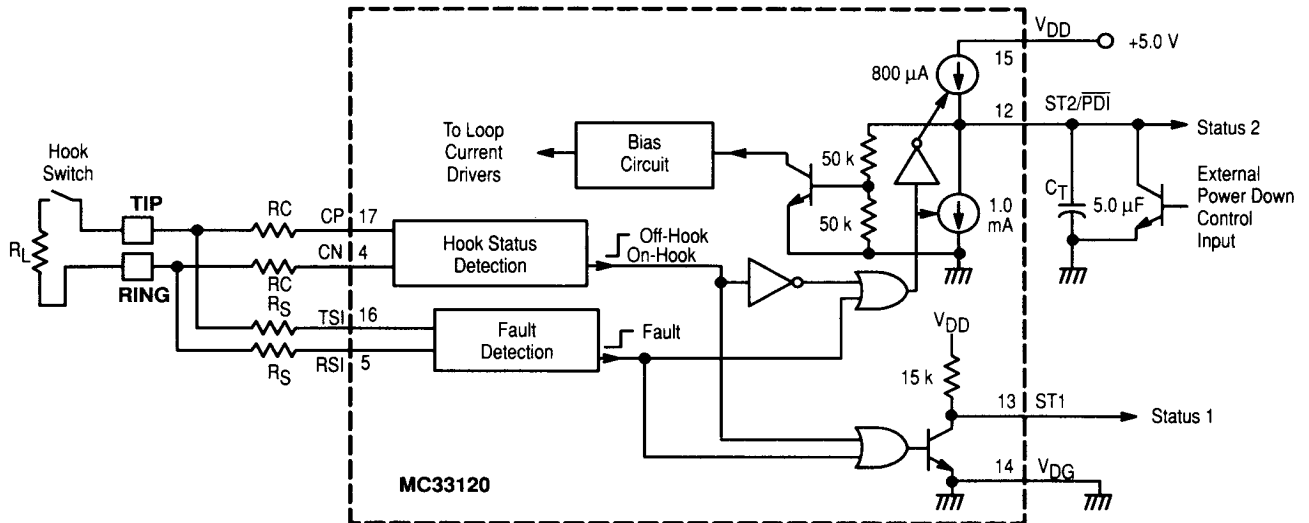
$V_{DD}$
+5.0 V
800 µA
15
12
$ST2/\overline{PDI}$
Status 2
To Loop Current Drivers
Bias Circuit
50 k
50 k
1.0 mA
$C_T$
5.0 µF
External Power Down Control Input
Hook Switch
TIP
RING
$R_L$
RC
RC
$R_S$
$R_S$
CP
17
CN
4
TSI
16
RSI
5
Hook Status Detection
Off-Hook
On-Hook
Fault Detection
Fault
$V_{DD}$
15 k
13
ST1
Status 1
14
$V_{DG}$
MC33120